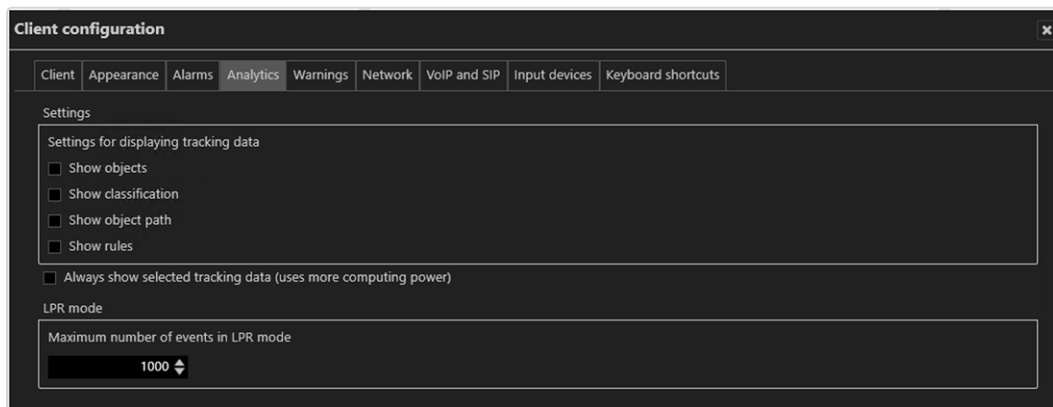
Client configuration

×

Client | Appearance | Alarms | Analytics | Warnings | Network | VoIP and SIP | Input devices | Keyboard shortcuts

Settings

Settings for displaying tracking data

Show objects

Show classification

Show object path

Show rules

Always show selected tracking data (uses more computing power)

LPR mode

Maximum number of events in LPR mode

1000